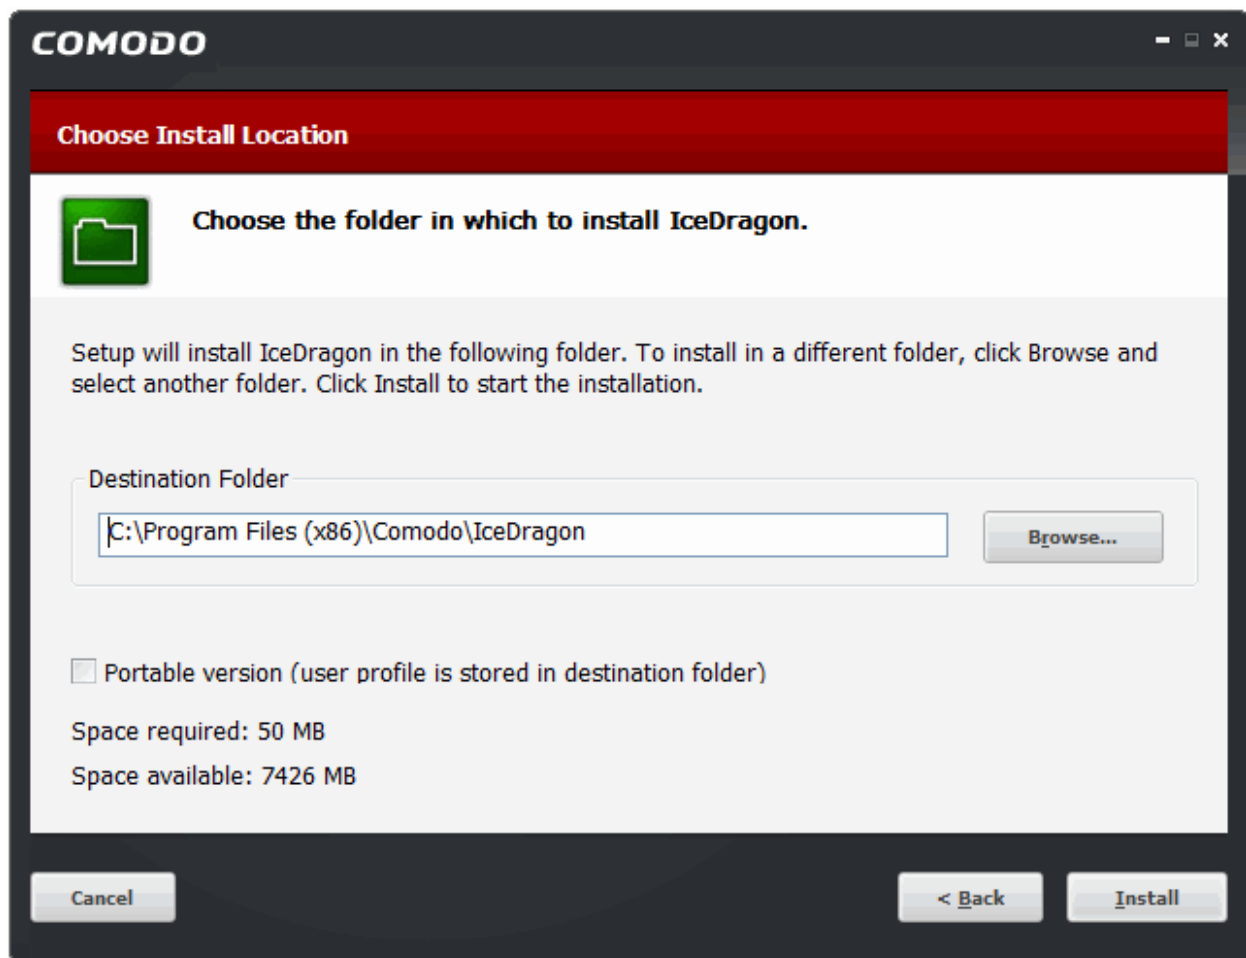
COMODO

Choose Install Location

Choose the folder in which to install IceDragon.

Setup will install IceDragon in the following folder. To install in a different folder, click Browse and select another folder. Click Install to start the installation.

Destination Folder

C:\Program Files (x86)\Comodo\IceDragon

Browse...

Portable version (user profile is stored in destination folder)

Space required: 50 MB

Space available: 7426 MB

Cancel

< Back

Install